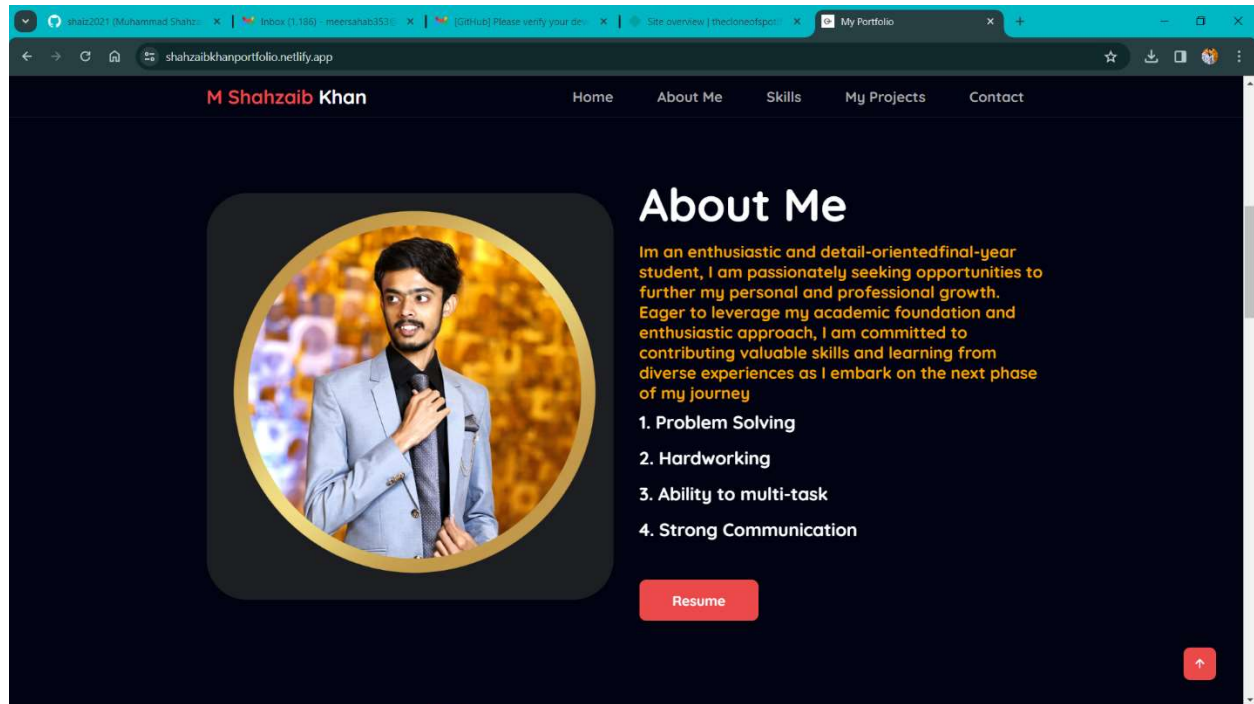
shaiz2021 (Muhammad Shahza ×
Inbox (1,186) - meersahab353 ×
[GitHub] Please verify your dev ×
Site overview | thecloneofspot ×
My Portfolio ×

shahzaibkhanportfolio.netlify.app

M Shahzaib Khan

Home
About Me
Skills
My Projects
Contact

About Me

Im an enthusiastic and detail-orientedfinal-year student, I am passionately seeking opportunities to further my personal and professional growth. Eager to leverage my academic foundation and enthusiastic approach, I am committed to contributing valuable skills and learning from diverse experiences as I embark on the next phase of my journey

1. Problem Solving

2. Hardworking

3. Ability to multi-task

4. Strong Communication

Resume